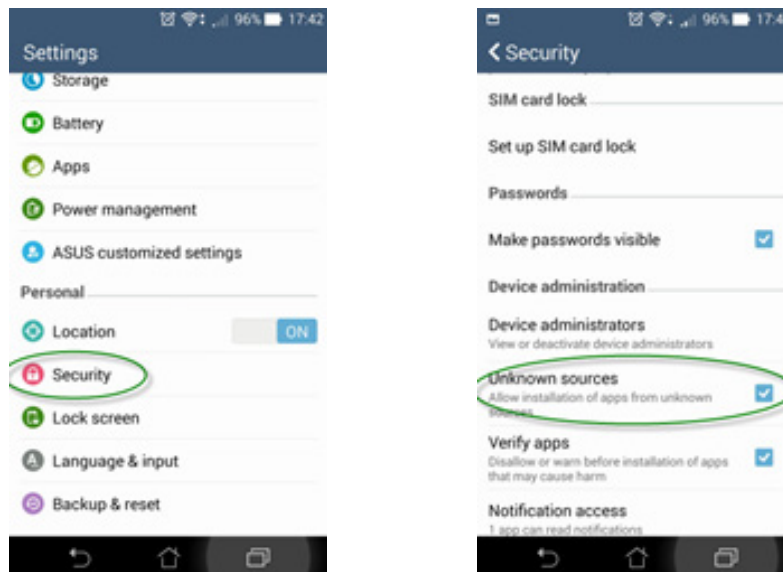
96% 17:42

Settings

Storage

Battery

Apps

Power management

ASUS customized settings

Personal

Location

ON

Security

Lock screen

Language & input

Backup & reset

96% 17:4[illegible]

Security

SIM card lock

Set up SIM card lock

Passwords

Make passwords visible

Device administration

Device administrators

View or deactivate device administrators

Unknown sources

Allow installation of apps from unknown sources

Verify apps

Disallow or warn before installation of apps that may cause harm

Notification access

1 app can read notifications